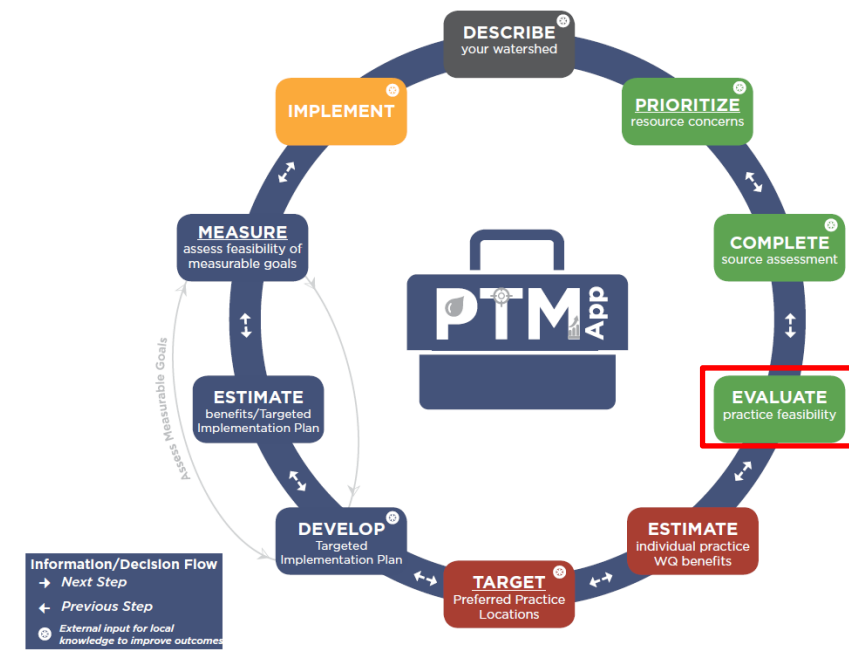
DESCRIBE
your watershed

PRIORITIZE
resource concerns

COMPLETE
source assessment

EVALUATE
practice feasibility

ESTIMATE
individual practice WQ benefits

TARGET
Preferred Practice Locations

DEVELOP
Targeted Implementation Plan

ESTIMATE
benefits/Targeted Implementation Plan

MEASURE
assess feasibility of measurable goals

IMPLEMENT

PTM App

Assess Measurable Goals

Information/Decision Flow
Next Step
Previous Step
External input for local knowledge to improve outcomes